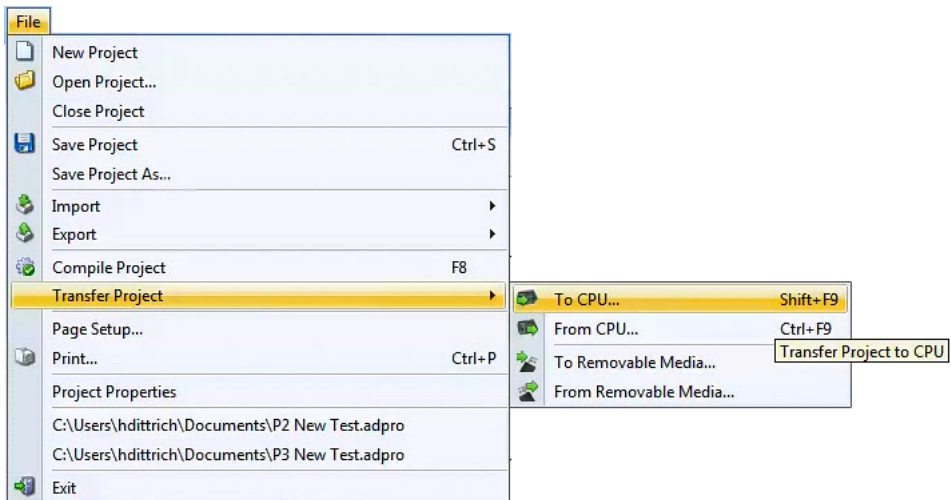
File

New Project
Open Project...
Close Project
Save Project Ctrl+S
Save Project As...
Import
Export
Compile Project F8
Transfer Project
Page Setup...
Print... Ctrl+P
Project Properties
C:\Users\hdittrich\Documents\P2 New Test.adpro
C:\Users\hdittrich\Documents\P3 New Test.adpro
Exit

To CPU... Shift+F9
From CPU... Ctrl+F9
To Removable Media...
From Removable Media...

Transfer Project to CPU